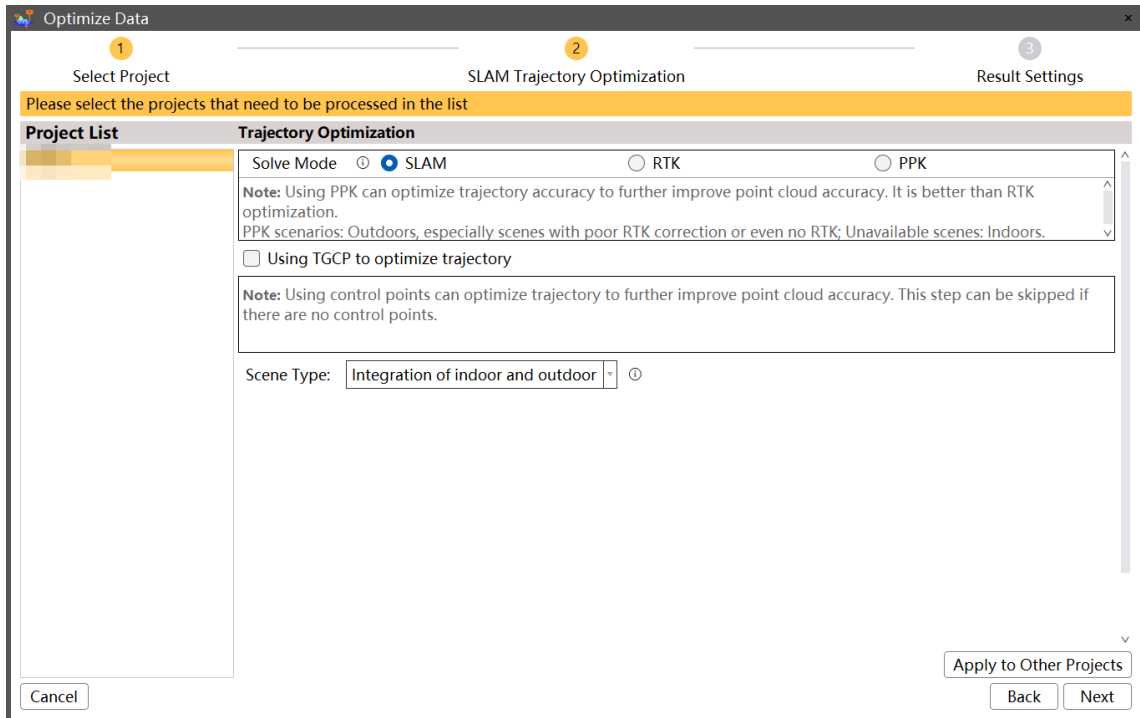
Optimize Data

1
Select Project

2
SLAM Trajectory Optimization

3
Result Settings

Please select the projects that need to be processed in the list

Project List

Trajectory Optimization

Solve Mode ⓘ SLAM RTK PPK

Note: Using PPK can optimize trajectory accuracy to further improve point cloud accuracy. It is better than RTK optimization.
PPK scenarios: Outdoors, especially scenes with poor RTK correction or even no RTK; Unavailable scenes: Indoors.

Using TGCP to optimize trajectory

Note: Using control points can optimize trajectory to further improve point cloud accuracy. This step can be skipped if there are no control points.

Scene Type: Integration of indoor and outdoor ⓘ

Apply to Other Projects

Cancel

Back Next